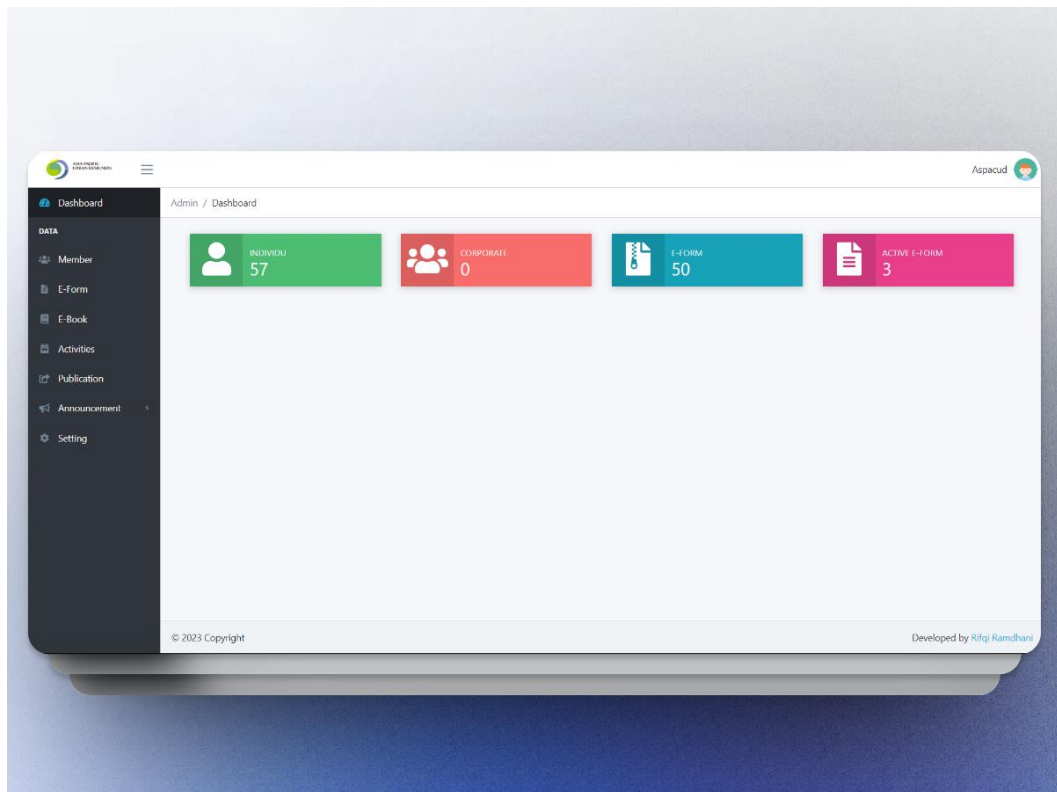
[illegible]

Aspacud

Dashboard

DATA

Member

E-Form

E-Book

Activities

Publication

Announcement

Setting

Admin / Dashboard

INDIVIDU
57

CORPORATE
0

E-FORM
50

ACTIVE E-FORM
3

© 2023 Copyright

Developed by Rifqi Ramdhani